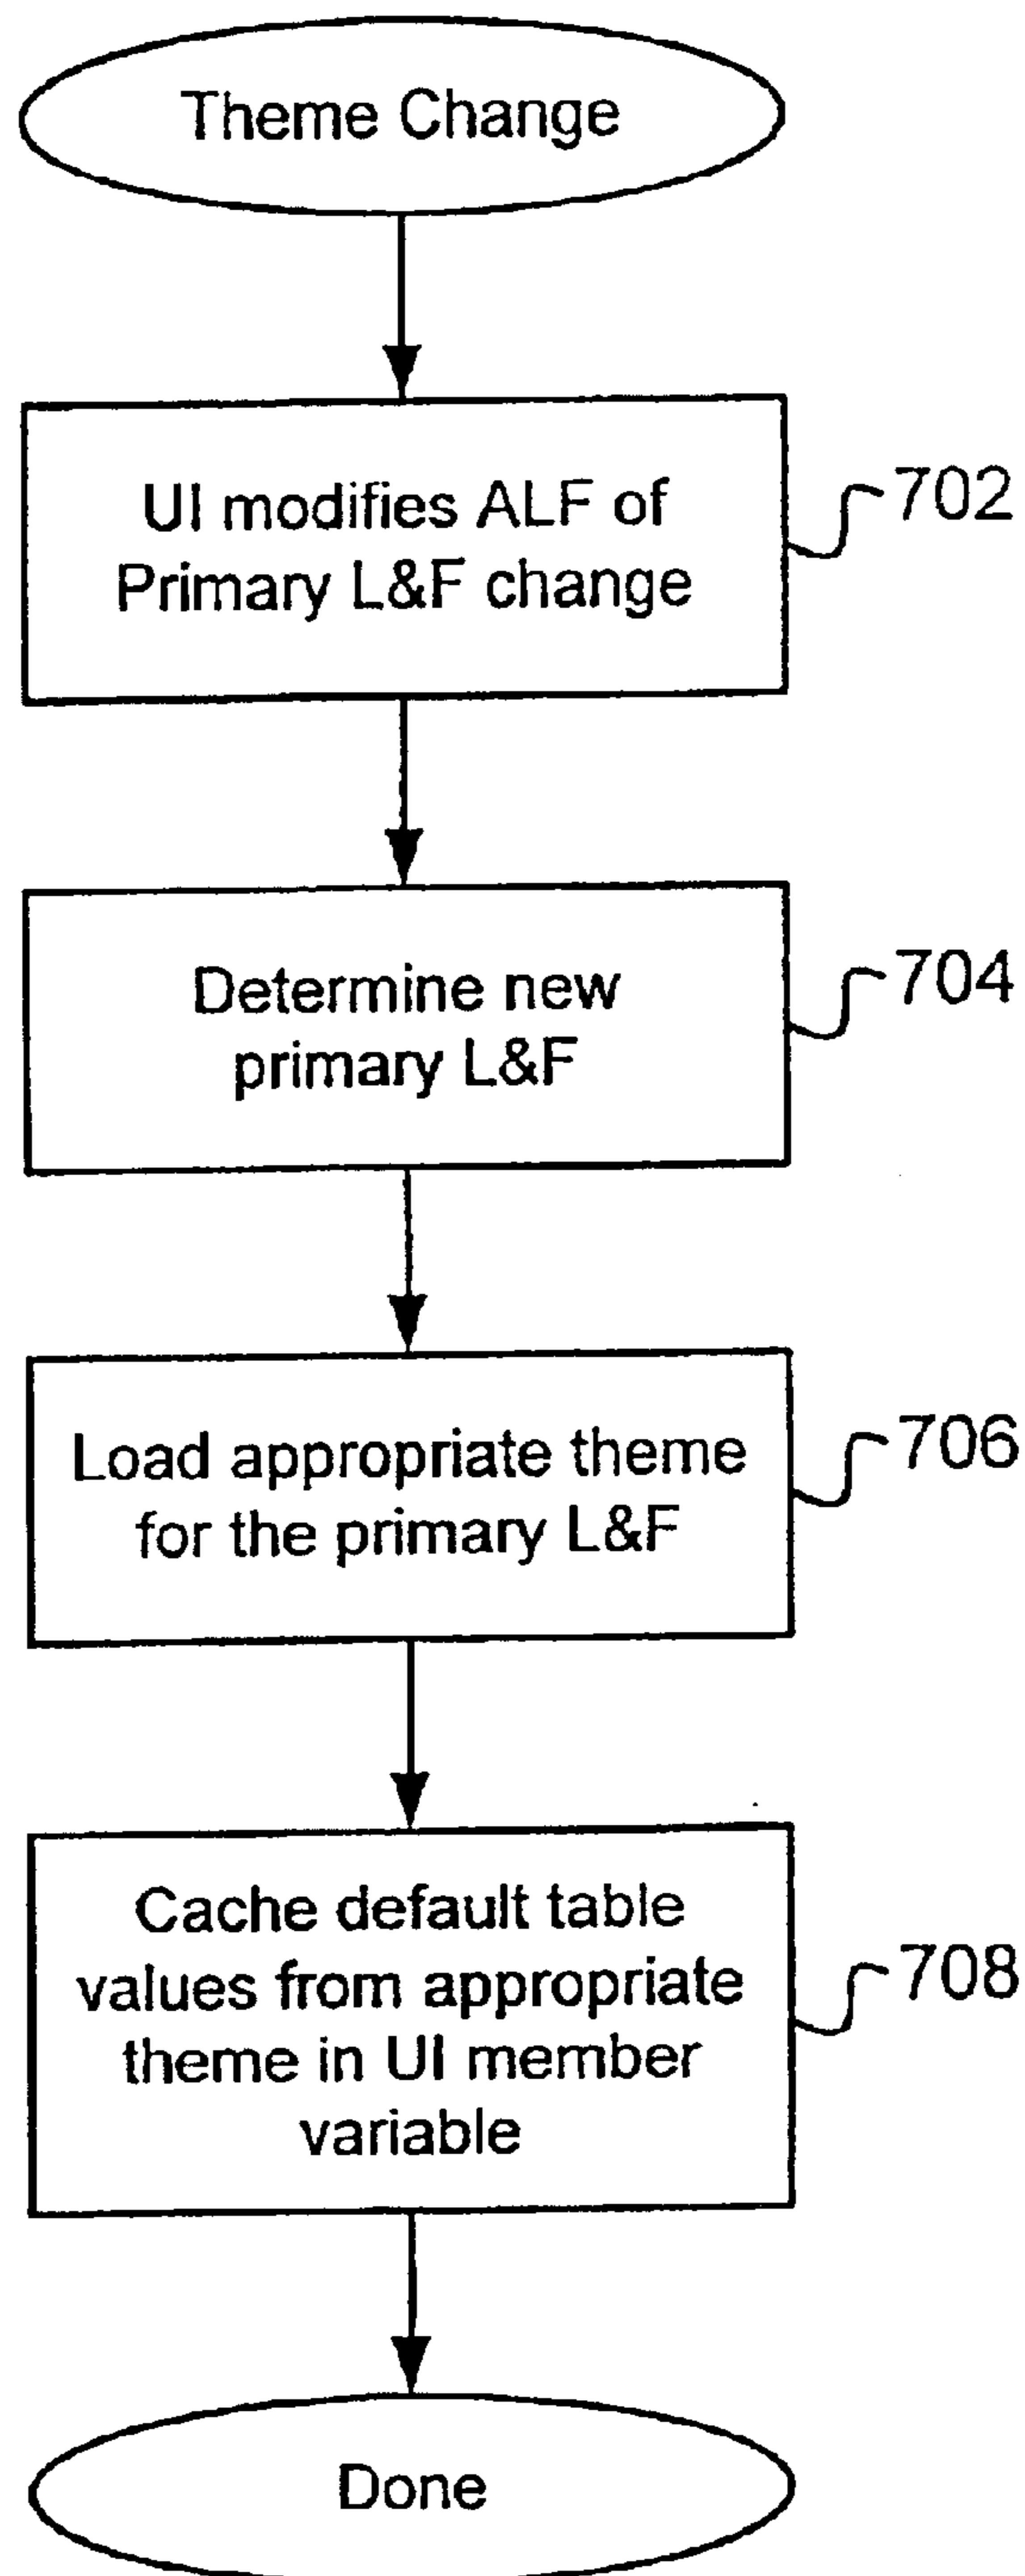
Theme Change

UI modifies ALF of Primary L&F change

702

Determine new primary L&F

704

Load appropriate theme for the primary L&F

706

Cache default table values from appropriate theme in UI member variable

708

Done